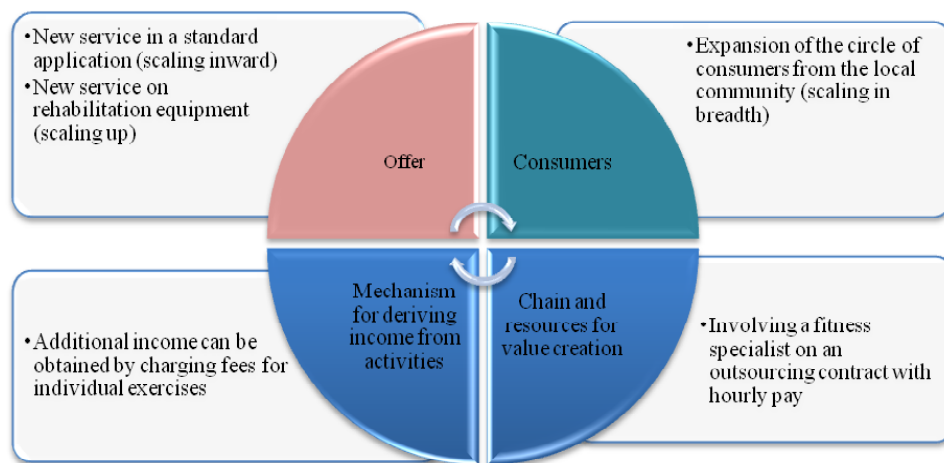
•New service in a standard application (scaling inward)
•New service on rehabilitation equipment (scaling up)

•Expansion of the circle of consumers from the local community (scaling in breadth)

Offer

Consumers

Mechanism for deriving income from activities

Chain and resources for value creation

•Additional income can be obtained by charging fees for individual exercises

•Involving a fitness specialist on an outsourcing contract with hourly pay